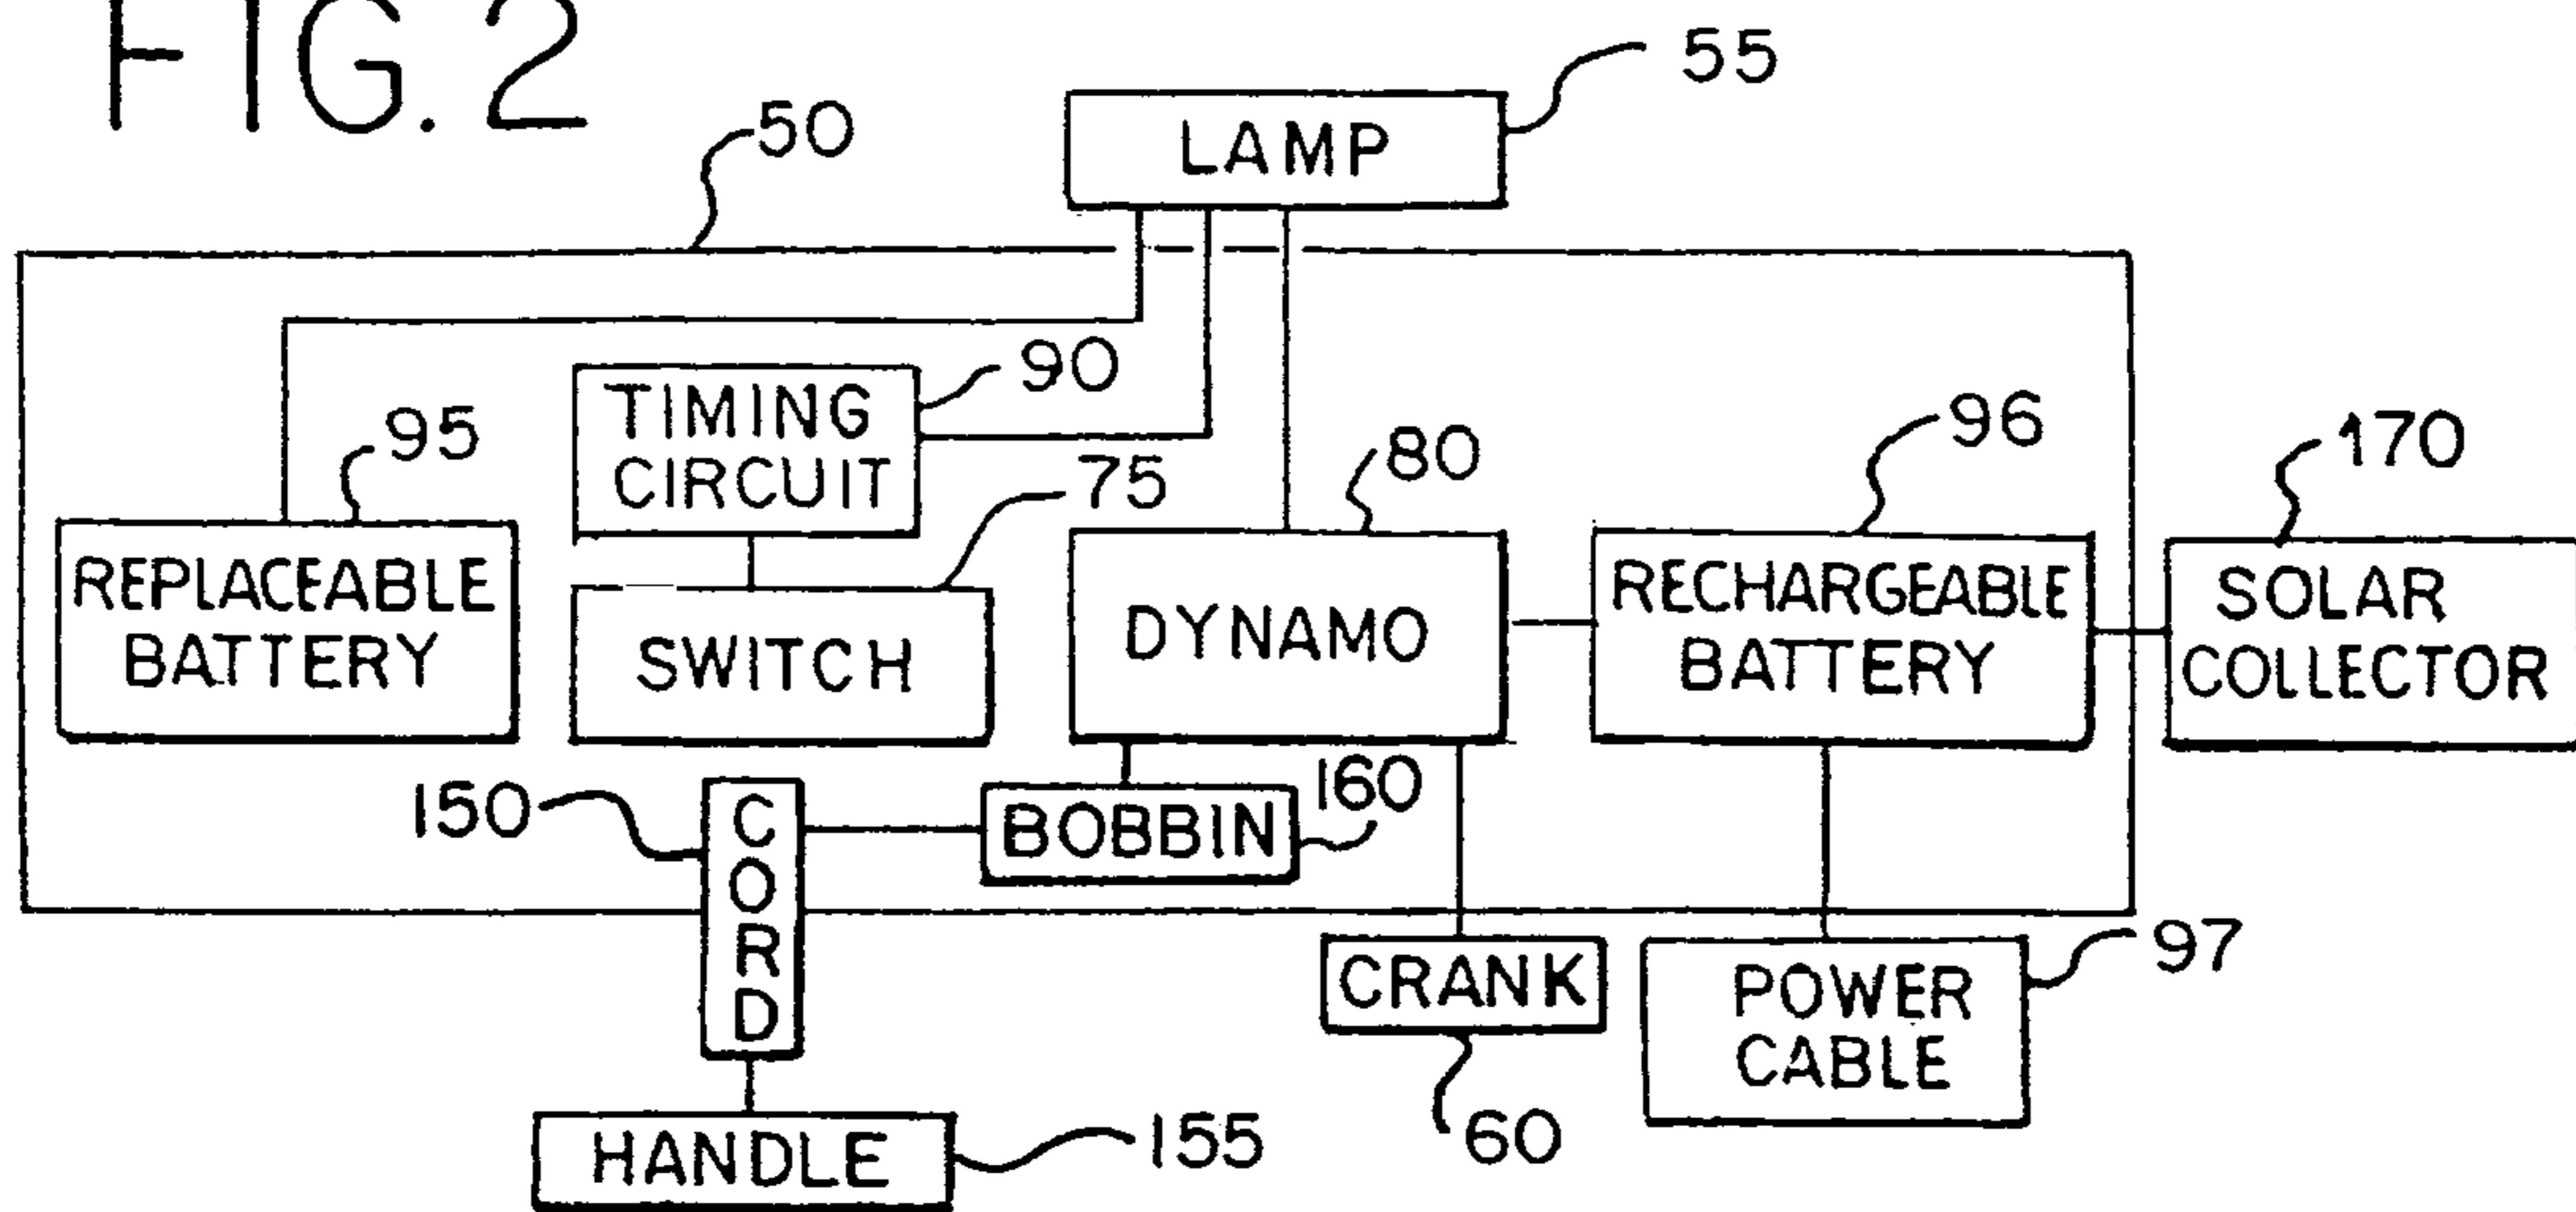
FIG. 2

55

LAMP

50

90

TIMING CIRCUIT

95

75

80

96

170

REPLACEABLE BATTERY

SWITCH

DYNAMO

RECHARGEABLE BATTERY

SOLAR COLLECTOR

150

CORD

BOBBIN

160

97

CRANK

POWER CABLE

HANDLE

155

60